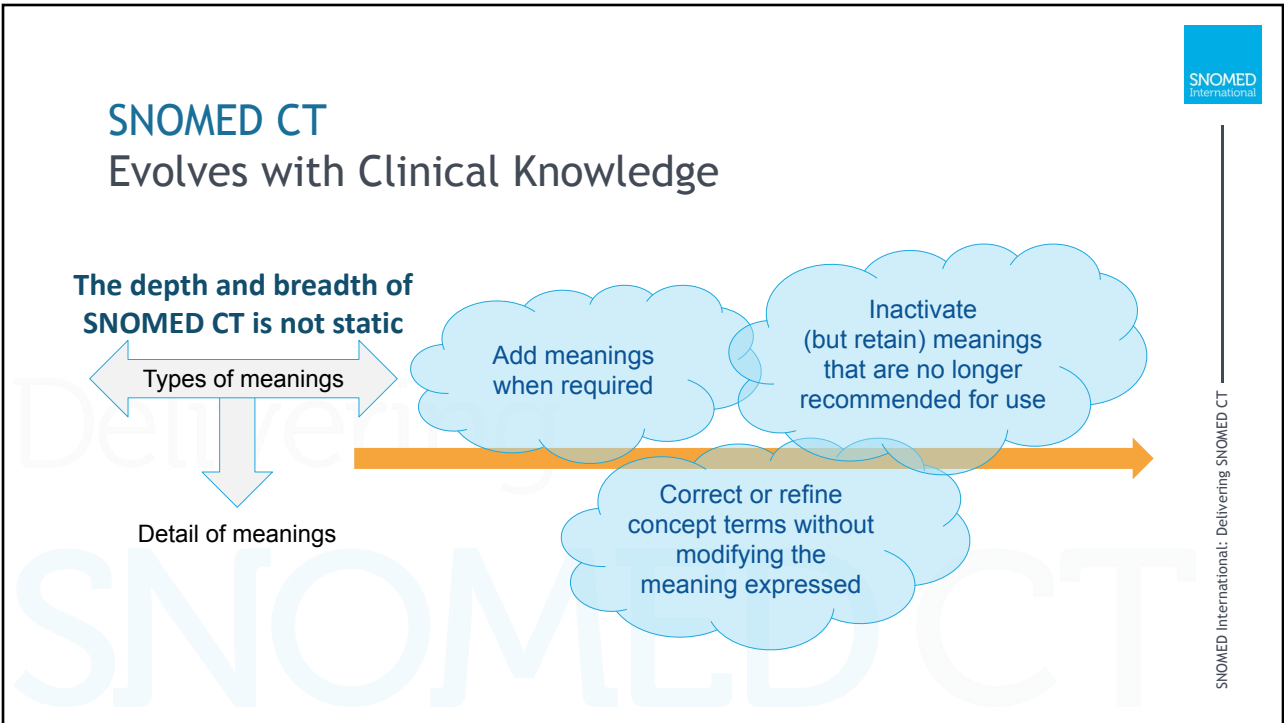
SNOMED International

SNOMED CT
Evolves with Clinical Knowledge

The depth and breadth of SNOMED CT is not static

Types of meanings

Detail of meanings

Add meanings when required

Inactivate (but retain) meanings that are no longer recommended for use

Correct or refine concept terms without modifying the meaning expressed

Delivering SNOMED CT

SNOMED International: Delivering SNOMED CT